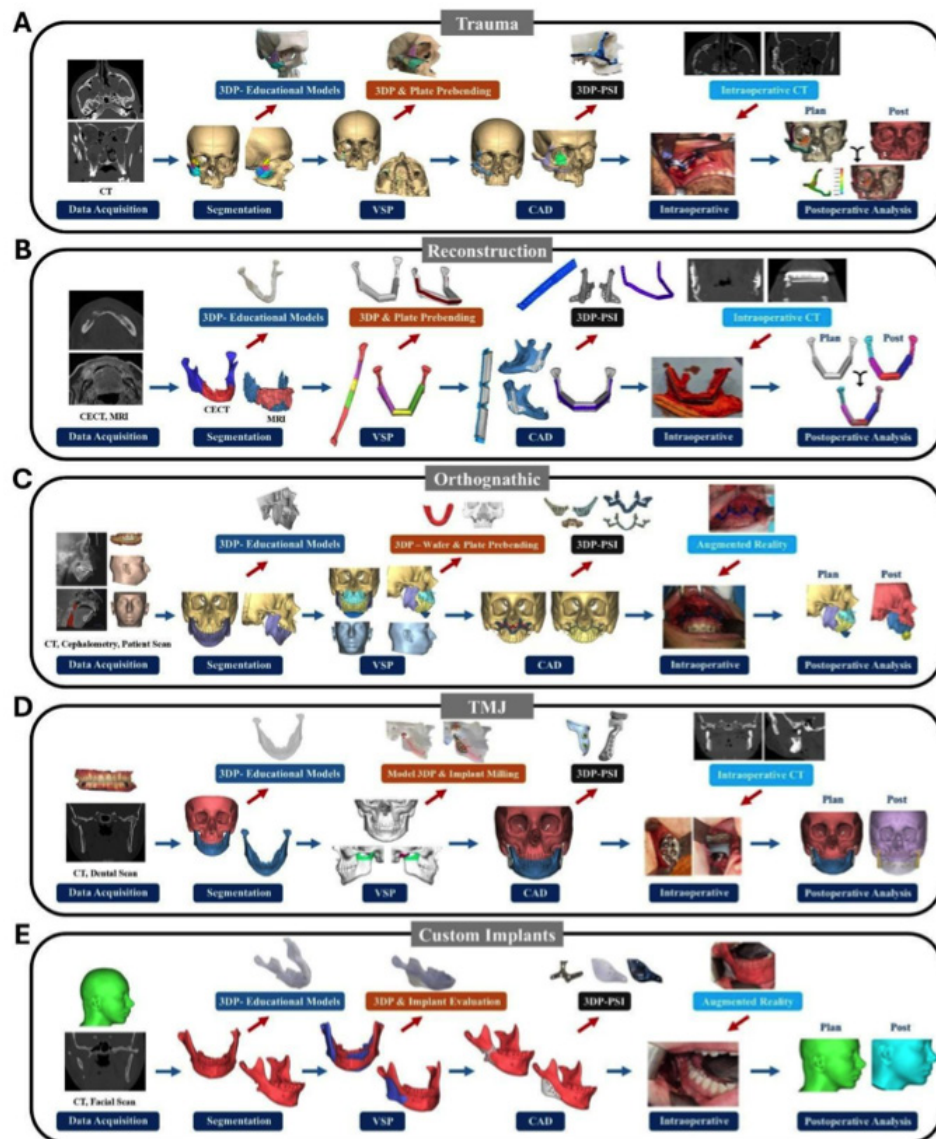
A

Trauma

3DP- Educational Models

3DP & Plate Prebending

3DP-PSI

Intraoperative CT

CT

Data Acquisition

Segmentation

VSP

CAD

Intraoperative

Plan

Post

Postoperative Analysis

B

Reconstruction

3DP- Educational Models

3DP & Plate Prebending

3DP-PSI

Intraoperative CT

CECT, MRI

Data Acquisition

CECT

MRI

Segmentation

VSP

CAD

Intraoperative

Plan

Post

Postoperative Analysis

C

Orthognathic

3DP- Educational Models

3DP – Wafer & Plate Prebending

3DP-PSI

Augmented Reality

CT, Cephalometry, Patient Scan

Data Acquisition

Segmentation

VSP

CAD

Intraoperative

Plan

Post

Postoperative Analysis

D

TMJ

3DP- Educational Models

Model 3DP & Implant Milling

3DP-PSI

Intraoperative CT

CT, Dental Scan

Data Acquisition

Segmentation

VSP

CAD

Intraoperative

Plan

Post

Postoperative Analysis

E

Custom Implants

3DP- Educational Models

3DP & Implant Evaluation

3DP-PSI

Augmented Reality

CT, Facial Scan

Data Acquisition

Segmentation

VSP

CAD

Intraoperative

Plan

Post

Postoperative Analysis